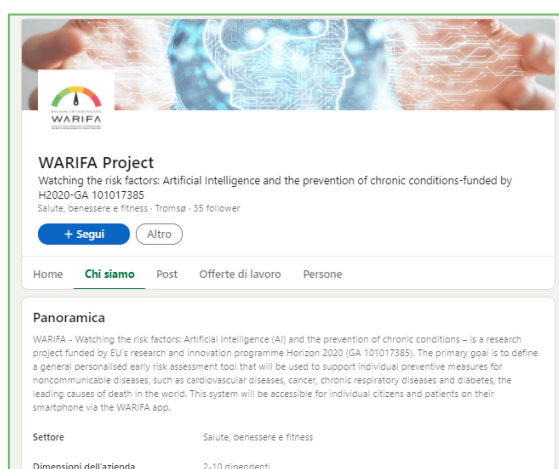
WARIFA

WARIFA Project
Watching the risk factors: Artificial Intelligence and the prevention of chronic conditions-funded by H2020-GA 101017385
Salute, benessere e fitness · Tromsø · 35 follower

+ Segui
Altro

Home
Chi siamo
Post
Offerte di lavoro
Persone

Panoramica
WARIFA - Watching the risk factors: Artificial Intelligence (AI) and the prevention of chronic conditions – is a research project funded by EU's research and innovation programme Horizon 2020 (GA 101017385). The primary goal is to define a general personalised early risk assessment tool that will be used to support individual preventive measures for noncommunicable diseases, such as cardiovascular diseases, cancer, chronic respiratory diseases and diabetes, the leading causes of death in the world. This system will be accessible for individual citizens and patients on their smartphone via the WARIFA app.

| Settore | Salute, benessere e fitness |
|---|---|
| Dimensioni dell'azienda | 2-10 dipendenti |